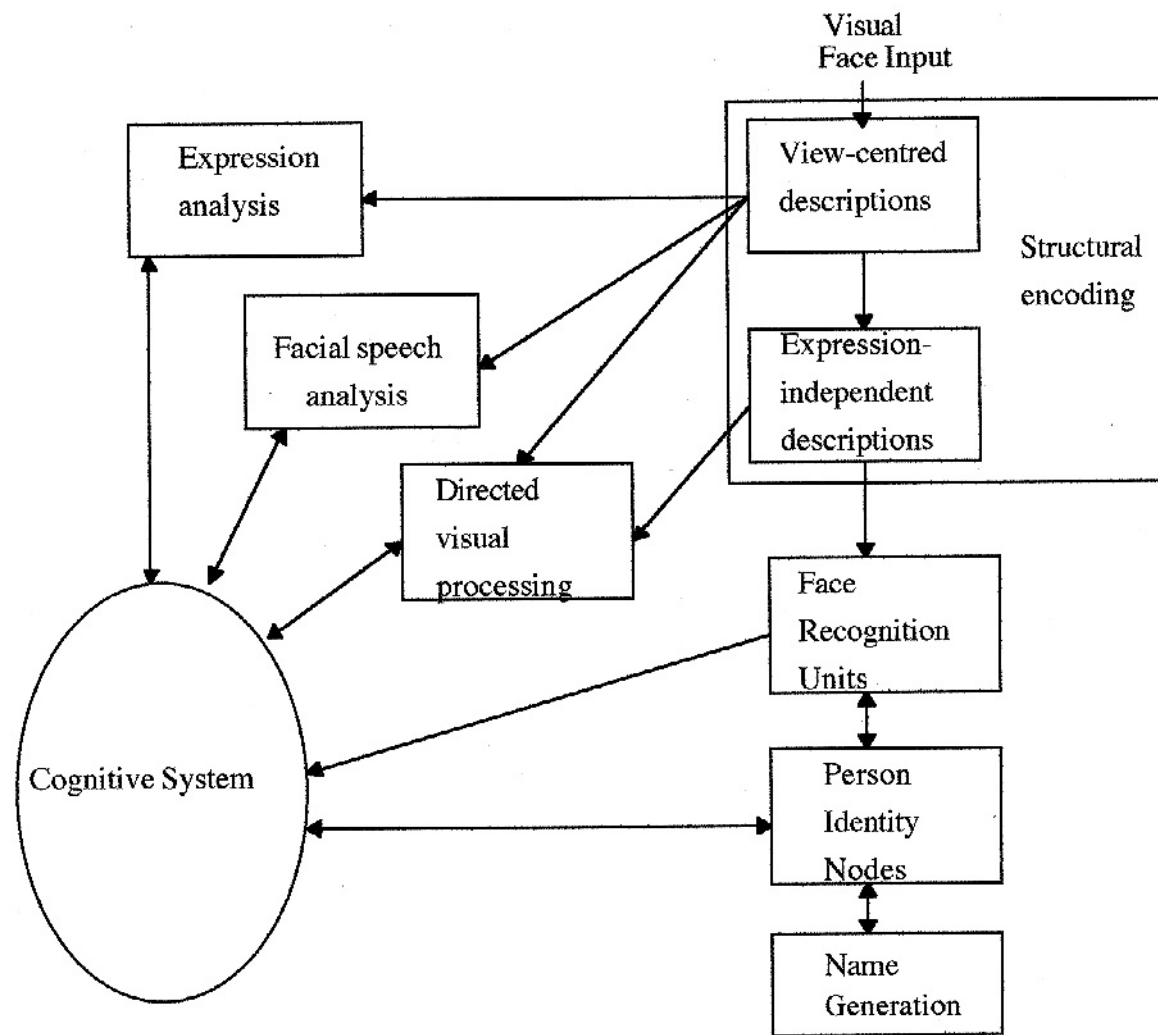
Visual Face Input

Expression analysis

View-centred descriptions

Structural encoding

Facial speech analysis

Expression-independent descriptions

Directed visual processing

Face Recognition Units

Cognitive System

Person Identity Nodes

Name Generation